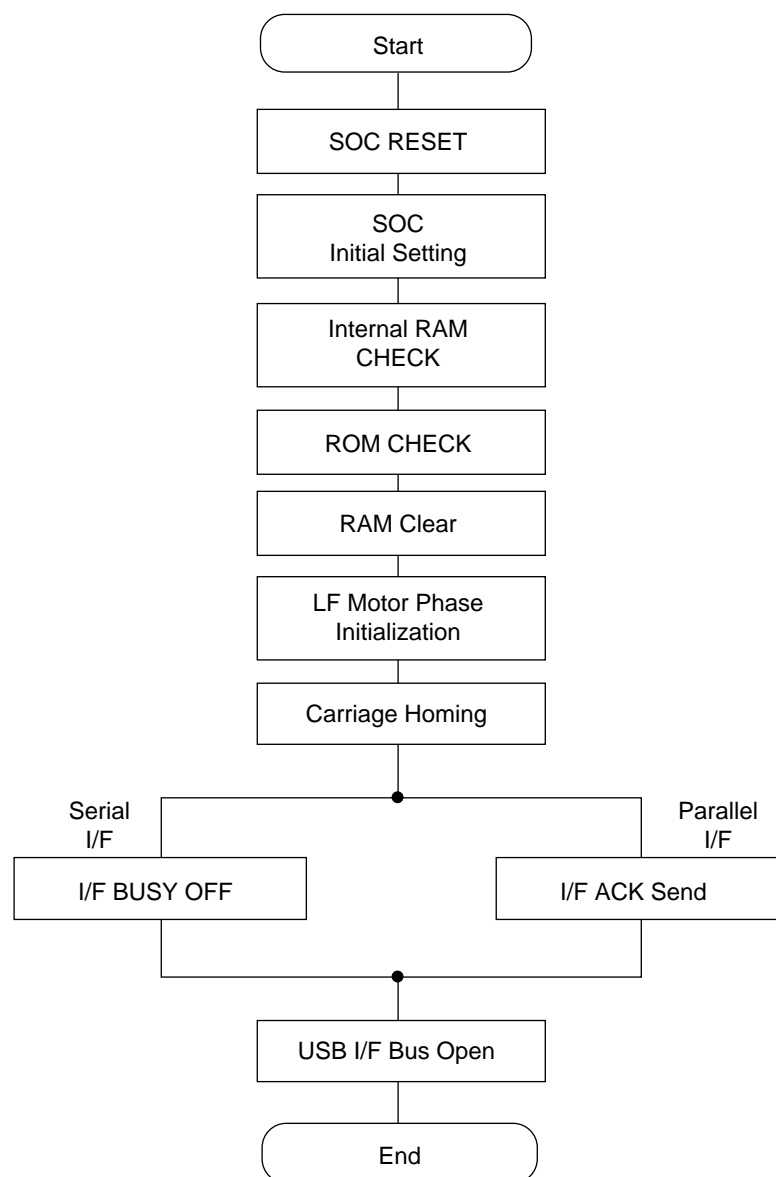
Start

SOC RESET

SOC
Initial Setting

Internal RAM
CHECK

ROM CHECK

RAM Clear

LF Motor Phase
Initialization

Carriage Homing

Serial
I/F

I/F BUSY OFF

Parallel
I/F

I/F ACK Send

USB I/F Bus Open

End